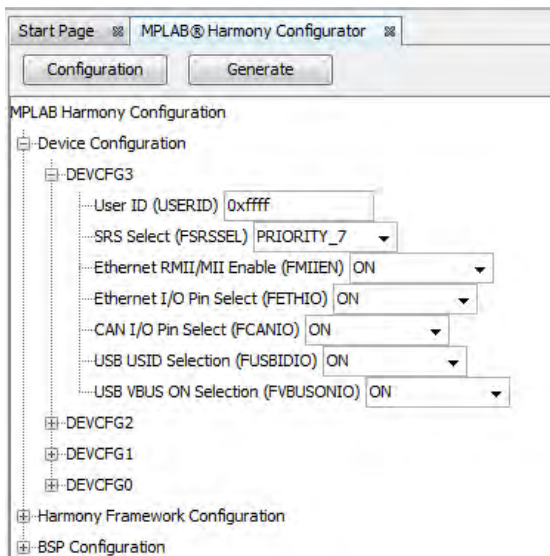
Start Page MPLAB® Harmony Configurator

Configuration Generate

MPLAB Harmony Configuration

Device Configuration

DEVCFG3

User ID (USERID) 0xffff

SRS Select (FSRSSEL) PRIORITY_7

Ethernet RMII/MII Enable (FMIIEN) ON

Ethernet I/O Pin Select (FETHIO) ON

CAN I/O Pin Select (FCANIO) ON

USB USID Selection (FUSBIDIO) ON

USB VBUS ON Selection (FVBUSONIO) ON

DEVCFG2

DEVCFG1

DEVCFG0

Harmony Framework Configuration

BSP Configuration